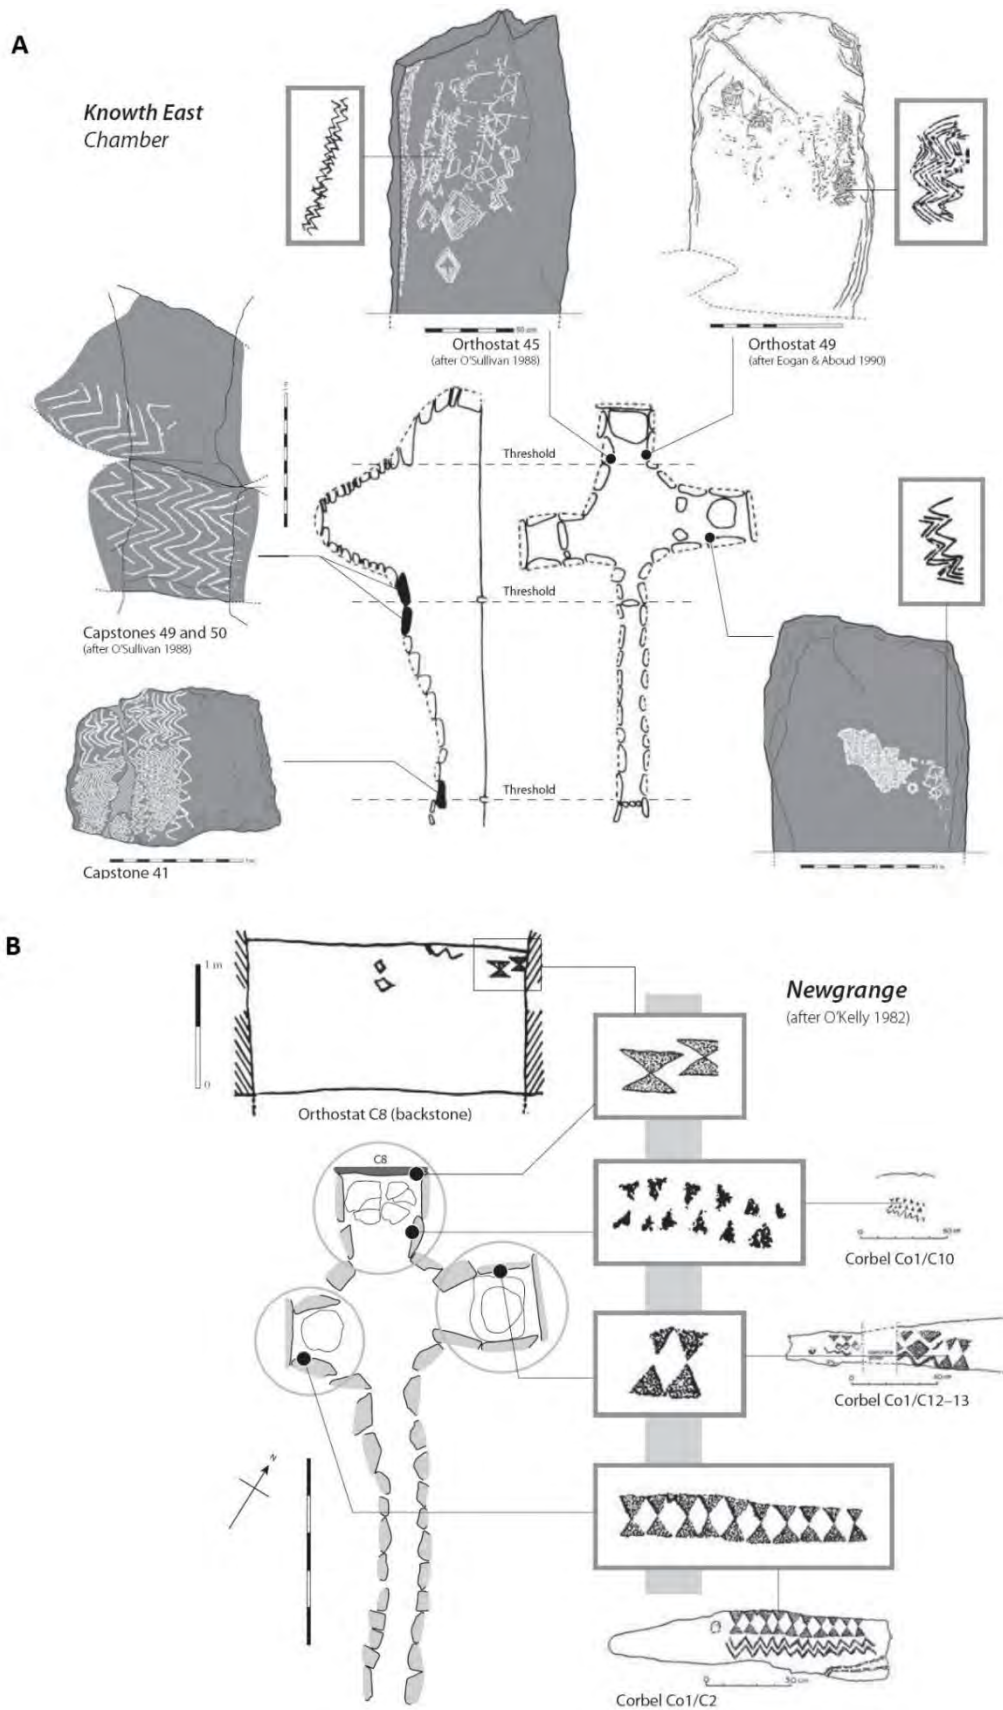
A

Knowth East
Chamber

50 cm
Orthostat 45
(after O'Sullivan 1988)

Orthostat 49
(after Eogan & Aboud 1990)

Threshold

Threshold

Threshold

Capstones 49 and 50
(after O'Sullivan 1988)

Capstone 41

B

1 m
0

Newgrange
(after O'Kelly 1982)

Orthostat C8 (backstone)

C8

Corbel Co1/C10

Corbel Co1/C12–13

N

50 cm

Corbel Co1/C2